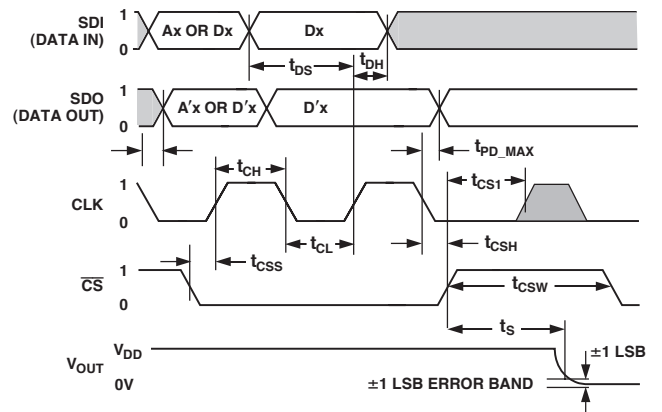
SDI (DATA IN)

1

0

Ax OR Dx

Dx

$t_{DS}$

$t_{DH}$

SDO (DATA OUT)

1

0

A'x OR D'x

D'x

$t_{PD\_MAX}$

$t_{CH}$

$t_{CS1}$

CLK

1

0

$t_{CL}$

$t_{CSH}$

$t_{CSS}$

$\overline{CS}$

1

0

$t_{CSW}$

$t_S$

$V_{OUT}$

$V_{DD}$

0V

±1 LSB

±1 LSB ERROR BAND